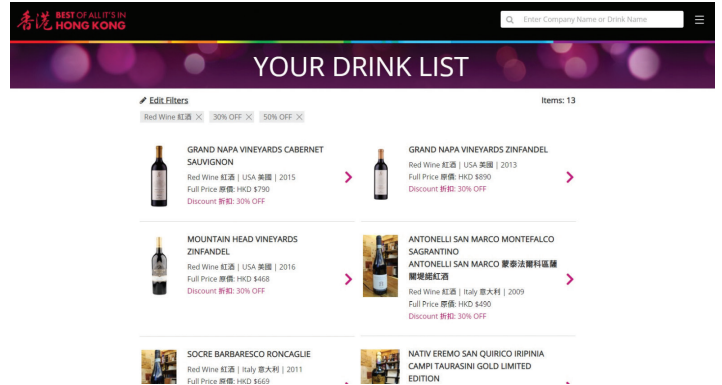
香港 BEST OF ALL IT'S IN HONG KONG

Enter Company Name or Drink Name

YOUR DRINK LIST

Edit Filters

Items: 13

Red Wine 紅酒 ×  30% OFF ×  50% OFF ×

GRAND NAPA VINEYARDS CABERNET SAUVIGNON
Red Wine 紅酒 | USA 美國 | 2015
Full Price 原價: HKD $790
Discount 折扣: 30% OFF

GRAND NAPA VINEYARDS ZINFANDEL
Red Wine 紅酒 | USA 美國 | 2013
Full Price 原價: HKD $890
Discount 折扣: 30% OFF

MOUNTAIN HEAD VINEYARDS ZINFANDEL
Red Wine 紅酒 | USA 美國 | 2016
Full Price 原價: HKD $468
Discount 折扣: 30% OFF

ANTONELLI SAN MARCO MONTEFALCO SAGRANTINO
ANTONELLI SAN MARCO 蒙泰法爾科區薩爾堤紐紅酒
Red Wine 紅酒 | Italy 意大利 | 2009
Full Price 原價: HKD $490
Discount 折扣: 30% OFF

SOCRE BARBARESCO RONCAGLIE
Red Wine 紅酒 | Italy 意大利 | 2011
Full Price 原價: HKD $669

NATIV EREMO SAN QUIRICO IRIPINIA CAMPI TAURASINI GOLD LIMITED EDITION